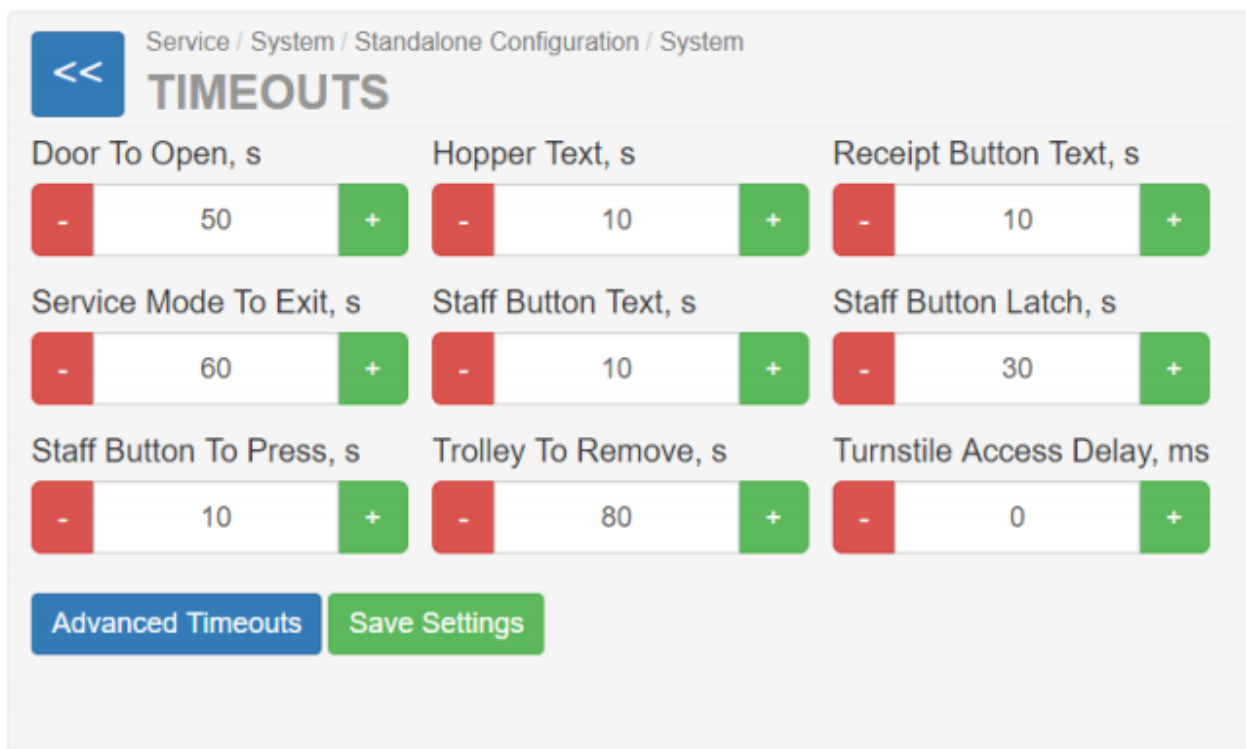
<<

Service / System / Standalone Configuration / System

TIMEOUTS

Door To Open, s
- 50 +

Hopper Text, s
- 10 +

Receipt Button Text, s
- 10 +

Service Mode To Exit, s
- 60 +

Staff Button Text, s
- 10 +

Staff Button Latch, s
- 30 +

Staff Button To Press, s
- 10 +

Trolley To Remove, s
- 80 +

Turnstile Access Delay, ms
- 0 +

Advanced Timeouts
Save Settings